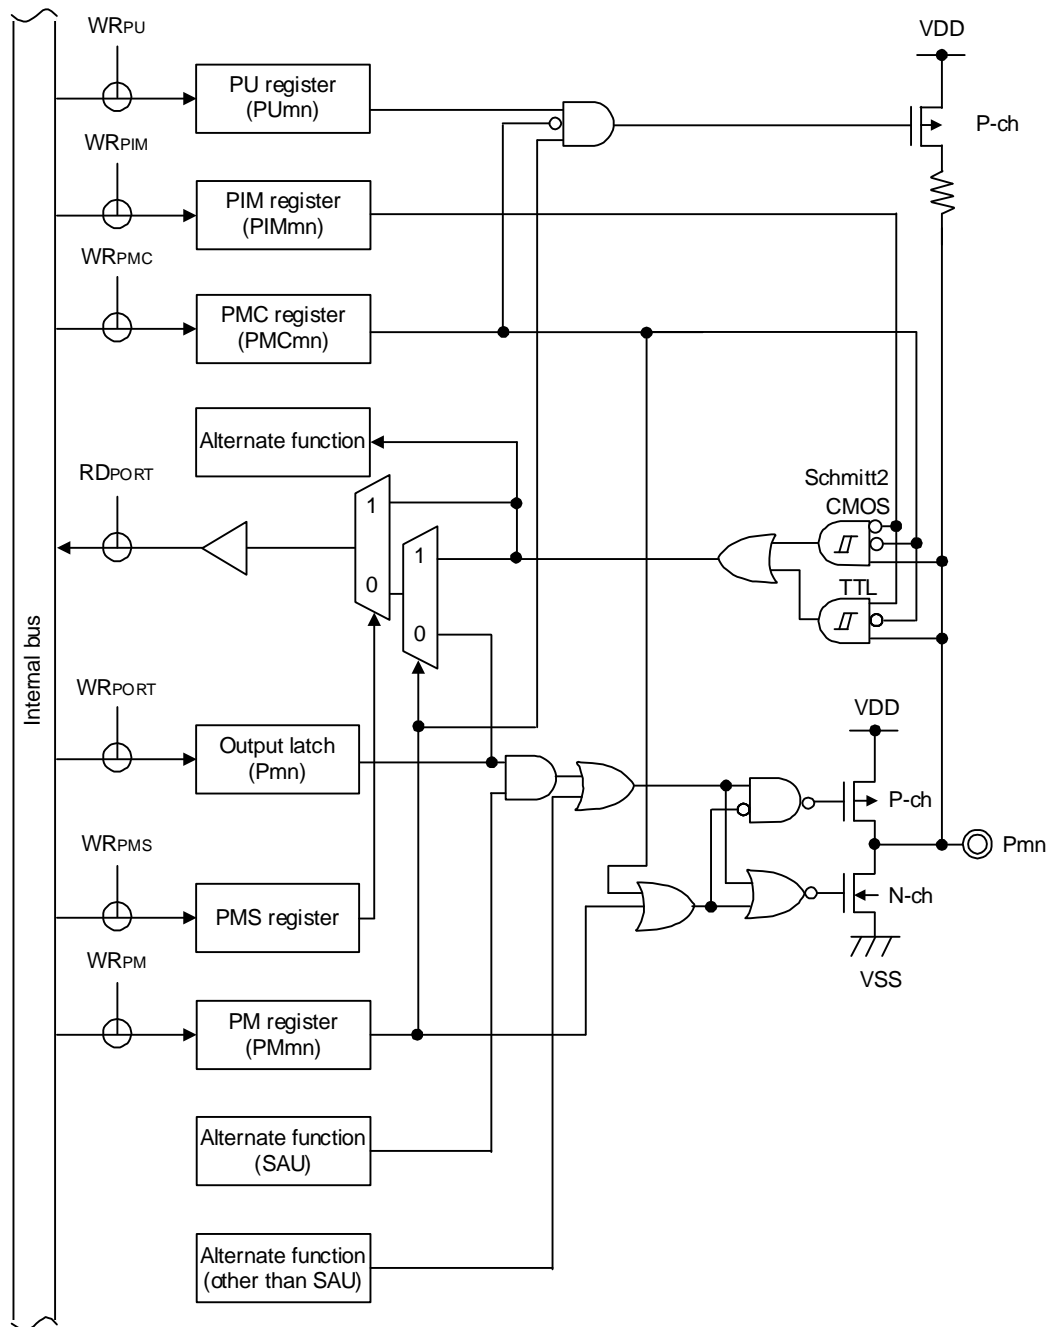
Internal bus

$WR_{PU}$

PU register (PUmn)

VDD

P-ch

$WR_{PIM}$

PIM register (PIMmn)

$WR_{PMC}$

PMC register (PMCmn)

Alternate function

$RD_{PORT}$

1

0

1

0

Schmitt2

CMOS

TTL

$WR_{PORT}$

Output latch (Pmn)

VDD

P-ch

Pmn

N-ch

VSS

$WR_{PMS}$

PMS register

$WR_{PM}$

PM register (PMmn)

Alternate function (SAU)

Alternate function (other than SAU)